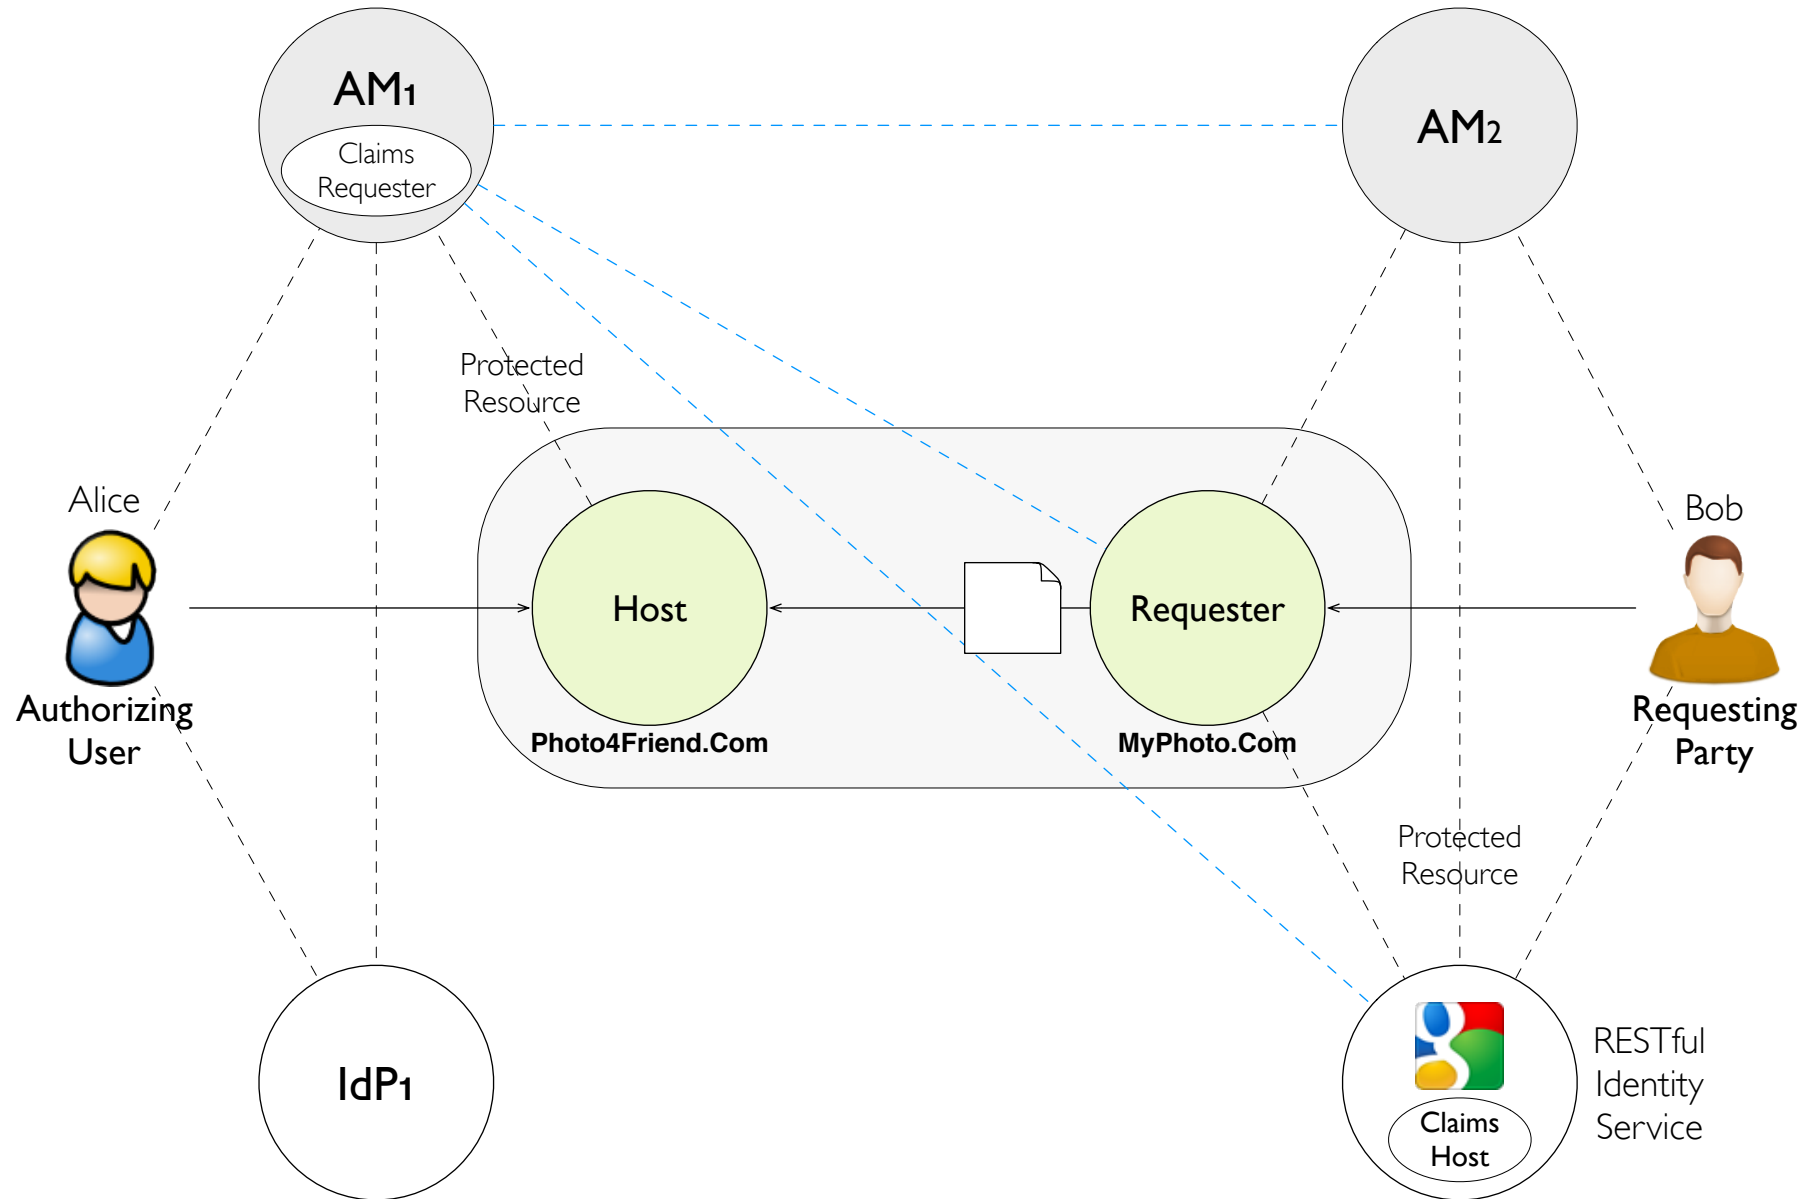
AM1

Claims Requester

AM2

Protected Resource

Alice

Authorizing User

Host

Photo4Friend.Com

Requester

MyPhoto.Com

Bob

Requesting Party

Protected Resource

IdP1

Claims Host

RESTful Identity Service